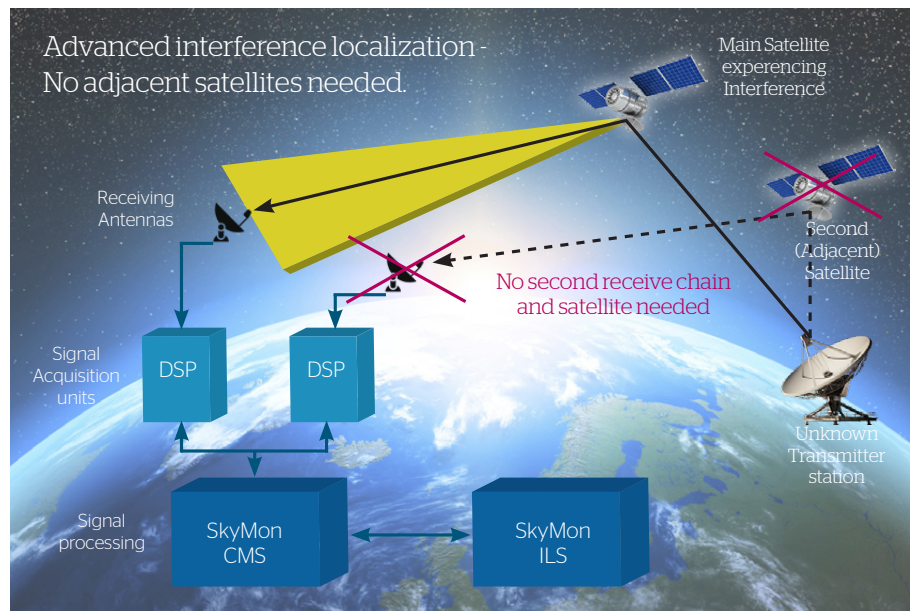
Advanced interference localization - No adjacent satellites needed.

Main Satellite experencing Interference

Receiving Antennas

Second (Adjacent) Satellite

No second receive chain and satellite needed

Signal Acquisition units

DSP

DSP

Unknown Transmitter station

Signal processing

SkyMon CMS

SkyMon ILS